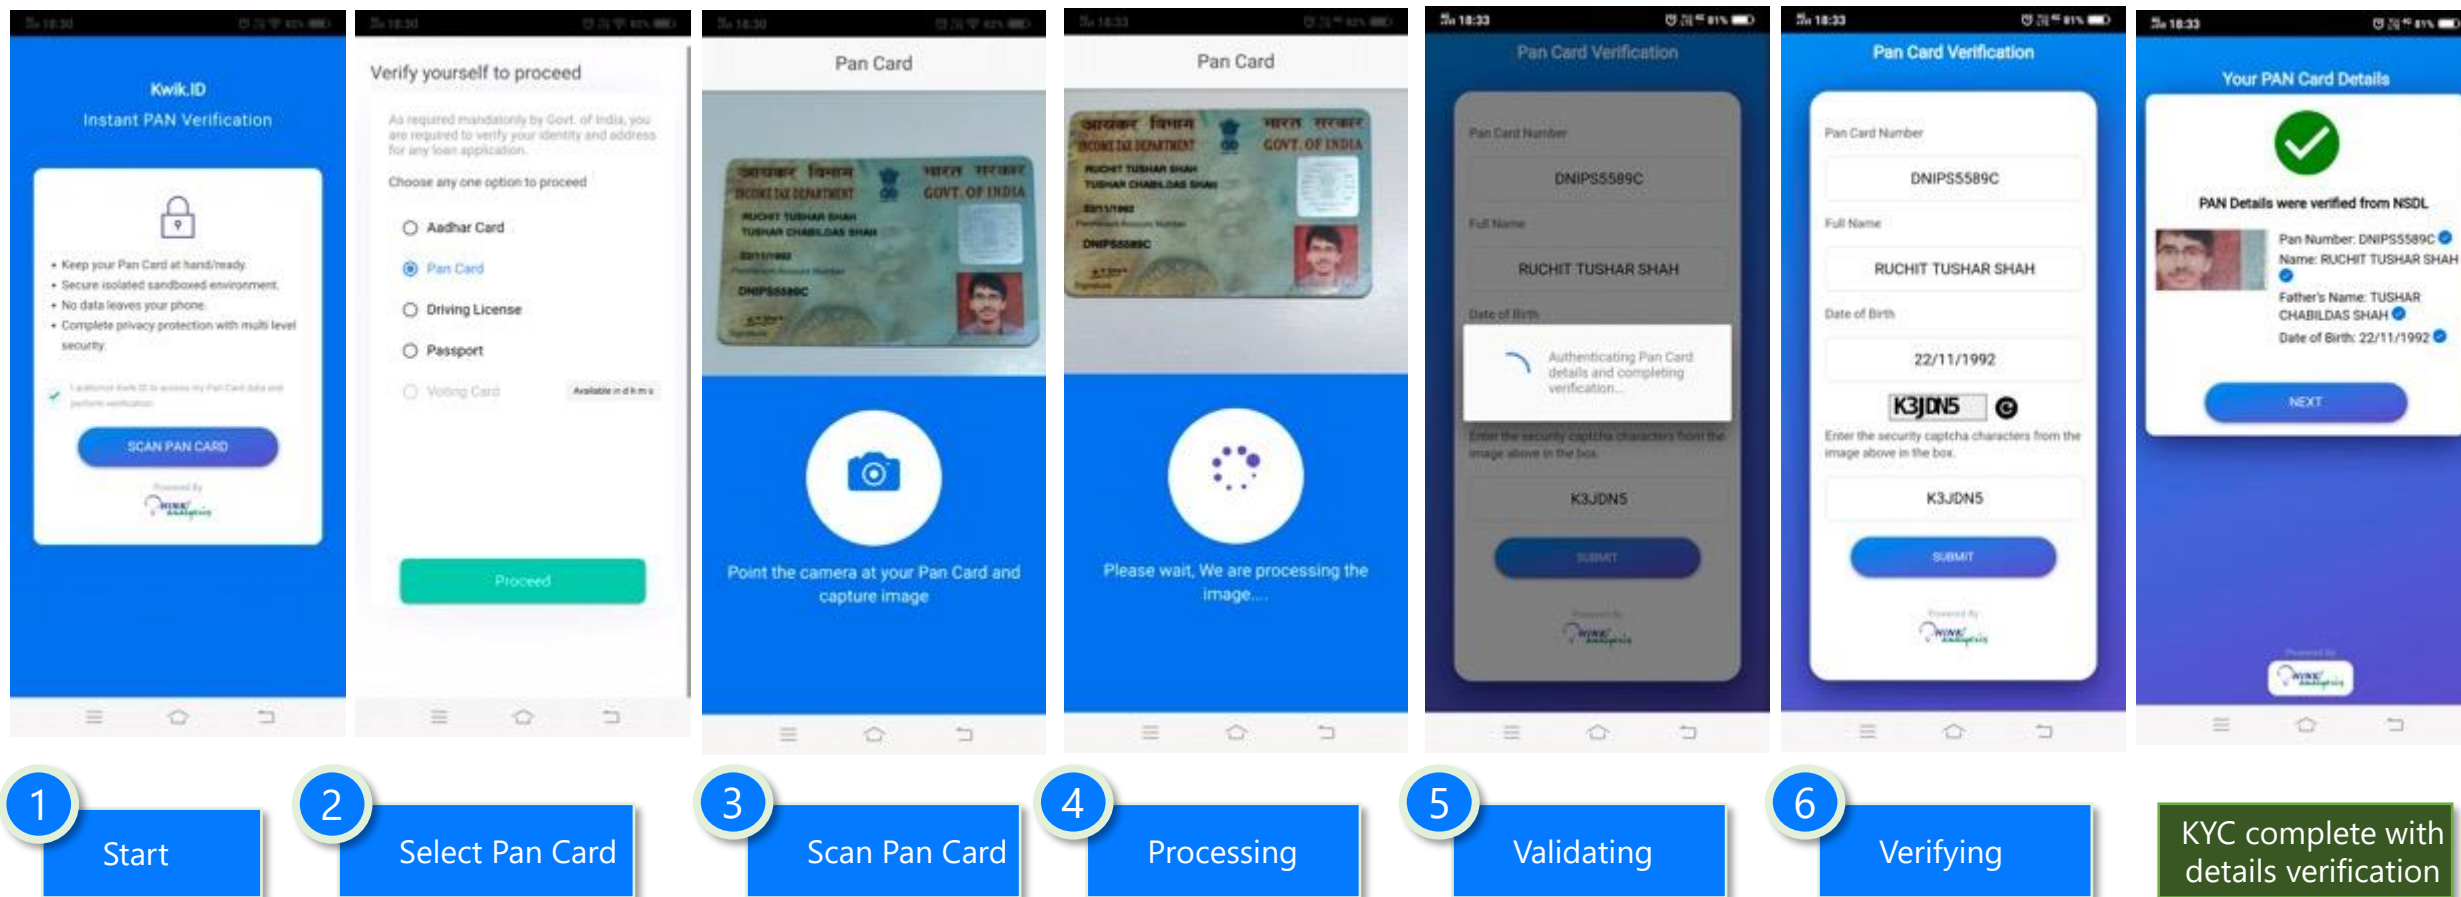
Kwik.ID
Instant PAN Verification

• Keep your Pan Card at hand/ready.
• Secure isolated sandboxed environment.
• No data leaves your phone.
• Complete privacy protection with multi level security.

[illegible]

SCAN PAN CARD

Powered By

Verify yourself to proceed

As required mandatorily by Govt. of India, you are required to verify your identity and address for any loan application.

Choose any one option to proceed

Aadhar Card
Pan Card
Driving License
Passport
Voting Card Available in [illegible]

Proceed

Pan Card

आयकर विभाग INCOME TAX DEPARTMENT भारत सरकार GOVT. OF INDIA
RUCHIT TUSHAR SHAH
TUSHAR CHABILDAS SHAH
22/11/1992
Permanent Account Number
DNIPS5589C

Point the camera at your Pan Card and capture image

Pan Card

Please wait, We are processing the image....

Pan Card Verification

Pan Card Number
DNIPS5589C
Full Name
RUCHIT TUSHAR SHAH
Date of Birth
Authenticating Pan Card details and completing verification...
Enter the security captcha characters from the image above in the box.
K3JDN5
SUBMIT
Powered By

Pan Card Verification

Pan Card Number
DNIPS5589C
Full Name
RUCHIT TUSHAR SHAH
Date of Birth
22/11/1992
K3JDN5
Enter the security captcha characters from the image above in the box.
K3JDN5
SUBMIT
Powered By

Your PAN Card Details

PAN Details were verified from NSDL

Pan Number: DNIPS5589C
Name: RUCHIT TUSHAR SHAH
Father's Name: TUSHAR CHABILDAS SHAH
Date of Birth: 22/11/1992

NEXT

Powered By

1 Start
2 Select Pan Card
3 Scan Pan Card
4 Processing
5 Validating
6 Verifying
KYC complete with details verification